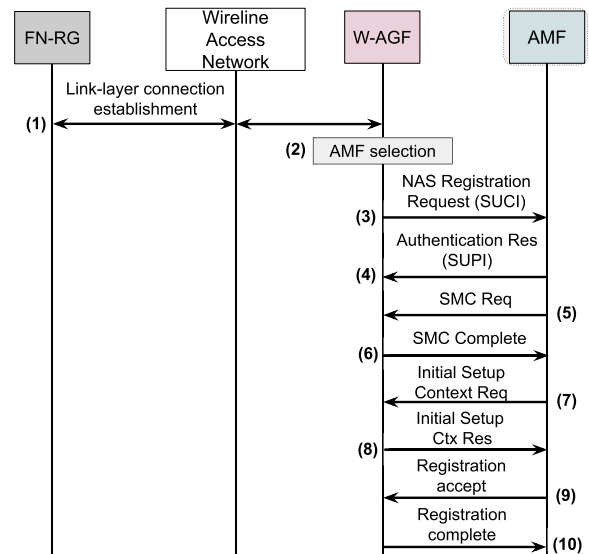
FN-RG

Wireline Access Network

W-AGF

AMF

Link-layer connection establishment

(1)

(2) AMF selection

NAS Registration Request (SUCI)

(3)

Authentication Res (SUPI)

(4)

SMC Req

(5)

SMC Complete

(6)

Initial Setup Context Req

(7)

Initial Setup Ctx Res

(8)

Registration accept

(9)

Registration complete

(10)